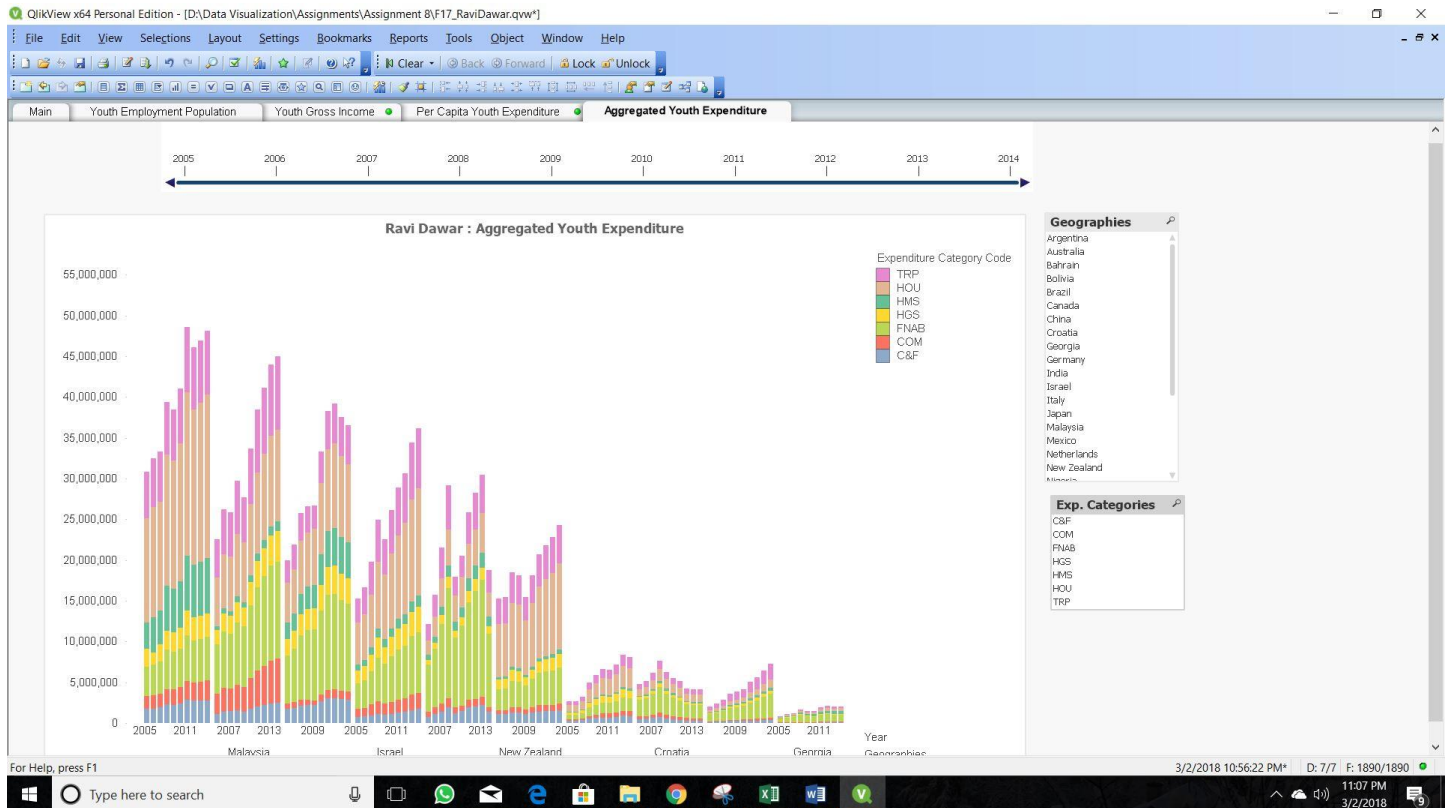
QlikView x64 Personal Edition - [D:\Data Visualization\Assignments\Assignment 8\F17_RaviDawar.qvw*]

File Edit View Selections Layout Settings Bookmarks Reports Tools Object Window Help

Clear Back Forward Lock Unlock

Main | Youth Employment Population | Youth Gross Income | Per Capita Youth Expenditure | Aggregated Youth Expenditure

2005 2006 2007 2008 2009 2010 2011 2012 2013 2014

Ravi Dawar : Aggregated Youth Expenditure

Expenditure Category Code
TRP
HOU
HMS
HGS
FNAB
COM
C&F

55,000,000
50,000,000
45,000,000
40,000,000
35,000,000
30,000,000
25,000,000
20,000,000
15,000,000
10,000,000
5,000,000
0

2005 2011 2007 2013 2009 2005 2011 2007 2013 2009 2005 2011 2007 2013 2009 2005 2011

Malaysia Israel New Zealand Croatia Georgia

Year
Geographies

Geographies
Argentina
Australia
Bahrain
Bolivia
Brazil
Canada
China
Croatia
Georgia
Germany
India
Israel
Italy
Japan
Malaysia
Mexico
Netherlands
New Zealand
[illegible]

Exp. Categories
C&F
COM
FNAB
HGS
HMS
HOU
TRP

For Help, press F1
3/2/2018 10:56:22 PM* D: 7/7 F: 1890/1890

Type here to search
11:07 PM
3/2/2018